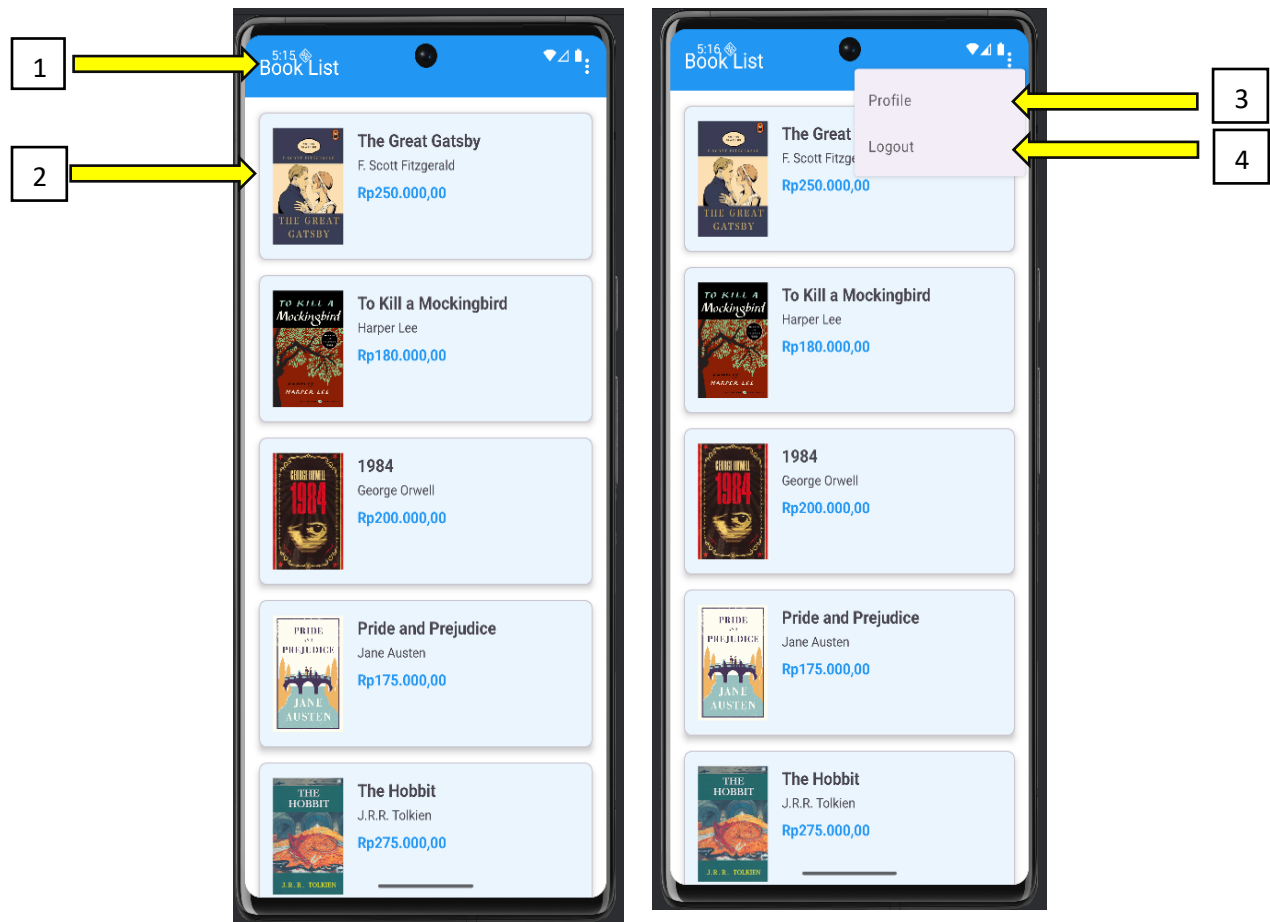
1

5:15

Book List

2

THE GREAT GATSBY

The Great Gatsby
F. Scott Fitzgerald
Rp250.000,00

TO KILL A Mockingbird
HARPER LEE

To Kill a Mockingbird
Harper Lee
Rp180.000,00

GEORGE ORWELL 1984

1984
George Orwell
Rp200.000,00

PRIDE AND PREJUDICE JANE AUSTEN

Pride and Prejudice
Jane Austen
Rp175.000,00

THE HOBBIT
J.R.R. TOLKIEN

The Hobbit
J.R.R. Tolkien
Rp275.000,00

5:16

Book List

Profile

3

Logout

4

THE GREAT GATSBY

The Great
F. Scott Fitzge
Rp250.000,00

TO KILL A Mockingbird
HARPER LEE

To Kill a Mockingbird
Harper Lee
Rp180.000,00

GEORGE ORWELL 1984

1984
George Orwell
Rp200.000,00

PRIDE AND PREJUDICE JANE AUSTEN

Pride and Prejudice
Jane Austen
Rp175.000,00

THE HOBBIT
J.R.R. TOLKIEN

The Hobbit
J.R.R. Tolkien
Rp275.000,00